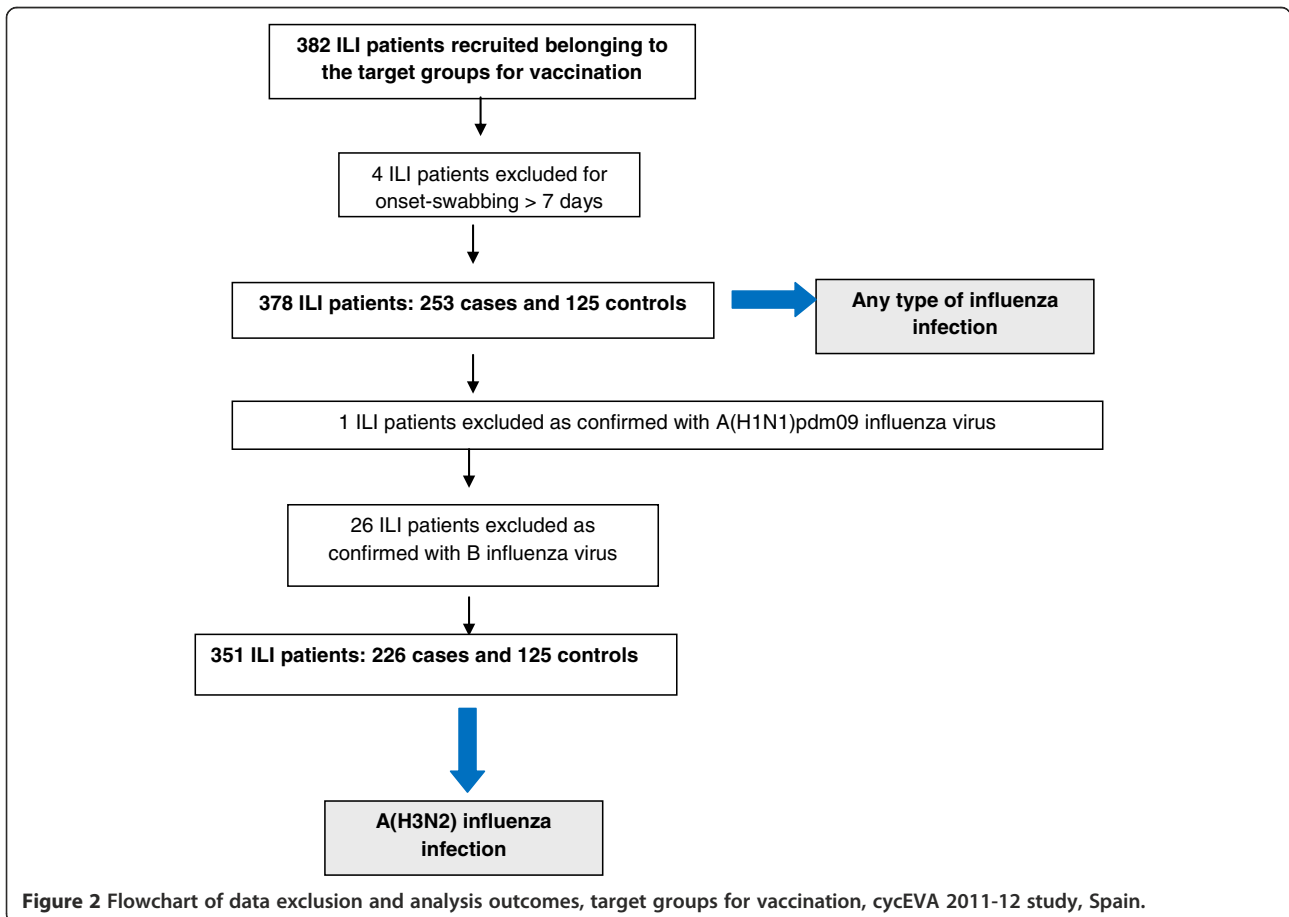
382 ILI patients recruited belonging to the target groups for vaccination

4 ILI patients excluded for onset-swabbing > 7 days

378 ILI patients: 253 cases and 125 controls

Any type of influenza infection

1 ILI patients excluded as confirmed with A(H1N1)pdm09 influenza virus

26 ILI patients excluded as confirmed with B influenza virus

351 ILI patients: 226 cases and 125 controls

A(H3N2) influenza infection

Figure 2 Flowchart of data exclusion and analysis outcomes, target groups for vaccination, cycEVA 2011-12 study, Spain.